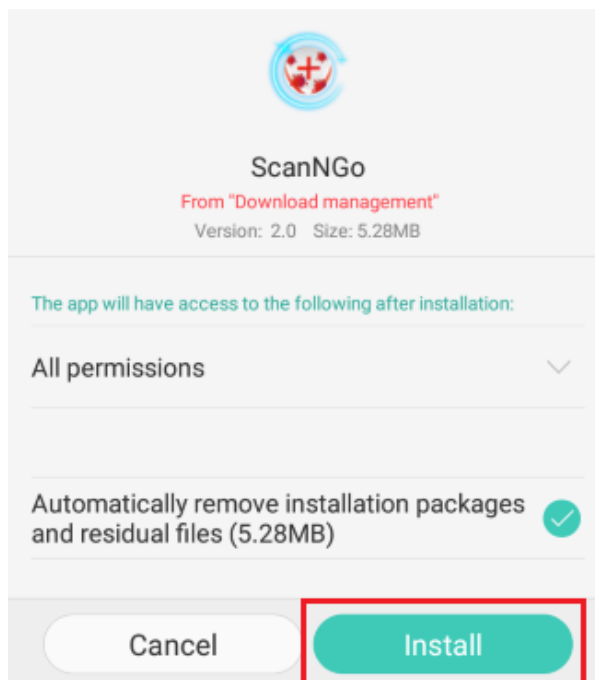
ScanNGo
From "Download management"
Version: 2.0 Size: 5.28MB

The app will have access to the following after installation:

All permissions

Automatically remove installation packages and residual files (5.28MB)

Cancel Install